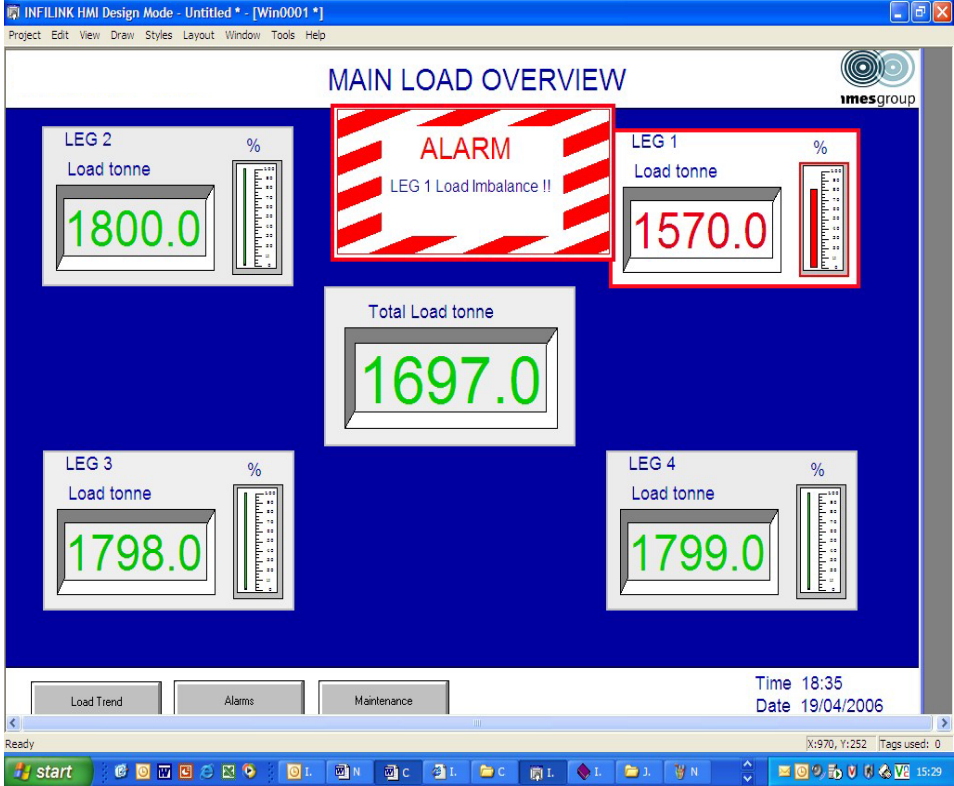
INFILINK HMI Design Mode - Untitled * - [Win0001 *]

Project Edit View Draw Styles Layout Window Tools Help

MAIN LOAD OVERVIEW

ımesgroup

LEG 2
Load tonne
%
1800.0

ALARM
LEG 1 Load Imbalance !!

LEG 1
Load tonne
%
1570.0

Total Load tonne
1697.0

LEG 3
Load tonne
%
1798.0

LEG 4
Load tonne
%
1799.0

Load Trend
Alarms
Maintenance

Time 18:35
Date 19/04/2006

Ready
X:970, Y:252
Tags used: 0

start
I.
N
C
I.
C
I.
I.
J.
N
15:29